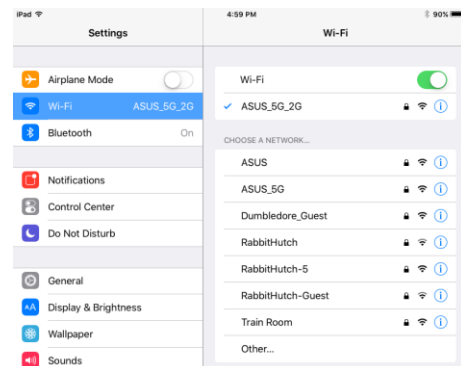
iPad

4:59 PM

90%

Settings

Airplane Mode

Wi-Fi ASUS_5G_2G

Bluetooth On

Notifications

Control Center

Do Not Disturb

General

Display & Brightness

Wallpaper

Sounds

Wi-Fi

Wi-Fi

ASUS_5G_2G

CHOOSE A NETWORK...

ASUS

ASUS_5G

Dumbledore_Guest

RabbitHutch

RabbitHutch-5

RabbitHutch-Guest

Train Room

Other...